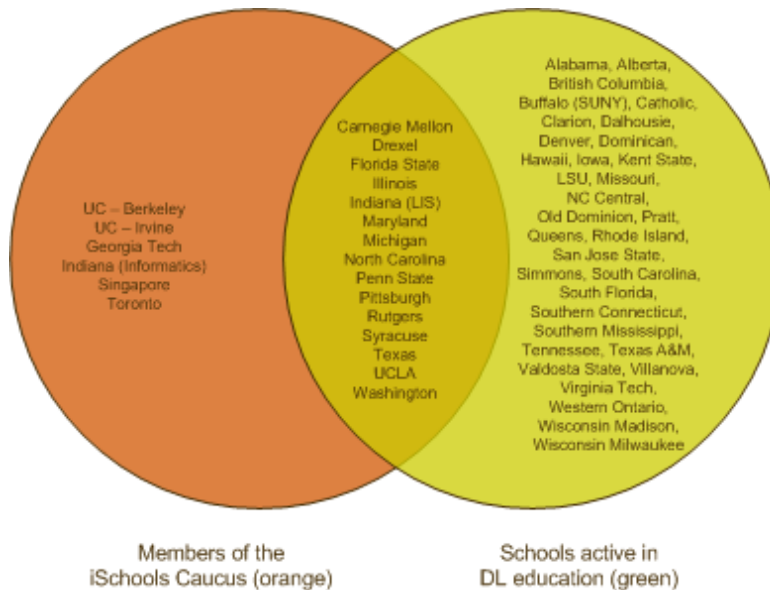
UC – Berkeley
UC – Irvine
Georgia Tech
Indiana (Informatics)
Singapore
Toronto

Carnegie Mellon
Drexel
Florida State
Illinois
Indiana (LIS)
Maryland
Michigan
North Carolina
Penn State
Pittsburgh
Rutgers
Syracuse
Texas
UCLA
Washington

Alabama, Alberta, British Columbia, Buffalo (SUNY), Catholic, Clarion, Dalhousie, Denver, Dominican, Hawaii, Iowa, Kent State, LSU, Missouri, NC Central, Old Dominion, Pratt, Queens, Rhode Island, San Jose State, Simmons, South Carolina, South Florida, Southern Connecticut, Southern Mississippi, Tennessee, Texas A&M, Valdosta State, Villanova, Virginia Tech, Western Ontario, Wisconsin Madison, Wisconsin Milwaukee

Members of the iSchools Caucus (orange)

Schools active in DL education (green)